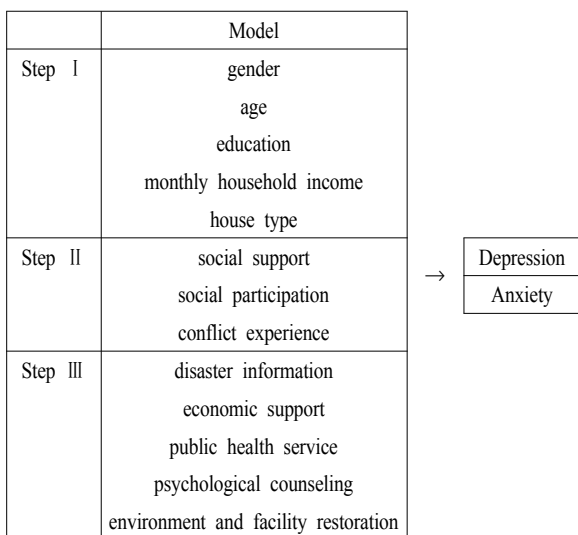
| | Model |
|---|---|
| Step Ⅰ | gender<br>age<br>education<br>monthly household income<br>house type |
| Step Ⅱ | social support<br>social participation<br>conflict experience |
| Step Ⅲ | disaster information<br>economic support<br>public health service<br>psychological counseling<br>environment and facility restoration |

→

| Depression |
|---|
| Anxiety |